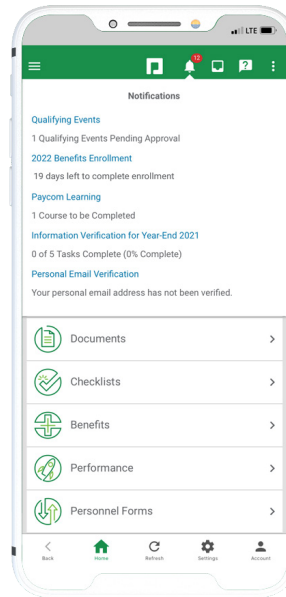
LTE

12

Notifications

Qualifying Events

1 Qualifying Events Pending Approval

2022 Benefits Enrollment

19 days left to complete enrollment

Paycom Learning

1 Course to be Completed

Information Verification for Year-End 2021

0 of 5 Tasks Complete (0% Complete)

Personal Email Verification

Your personal email address has not been verified.

Documents

Checklists

Benefits

Performance

Personnel Forms

Back Home Refresh Settings Account